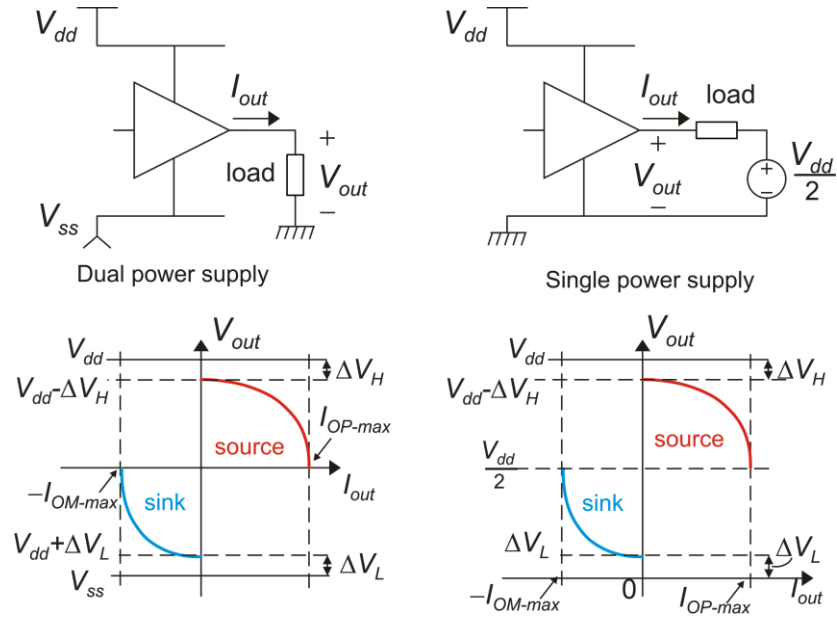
$V_{dd}$

$I_{out}$

+

load

$V_{out}$

−

$V_{ss}$

Dual power supply

$V_{dd}$

$I_{out}$

load

+

$V_{out}$

−

$\frac{V_{dd}}{2}$

Single power supply

$V_{out}$

$V_{dd}$

$V_{dd}$-$\Delta V_H$

$\Delta V_H$

$I_{OP-max}$

source

$I_{out}$

$-I_{OM-max}$

sink

$V_{dd}$+$\Delta V_L$

$\Delta V_L$

$V_{ss}$

$V_{out}$

$V_{dd}$

$V_{dd}$-$\Delta V_H$

$\Delta V_H$

source

$\frac{V_{dd}}{2}$

sink

$\Delta V_L$

$\Delta V_L$

$-I_{OM-max}$

0

$I_{OP-max}$

$I_{out}$